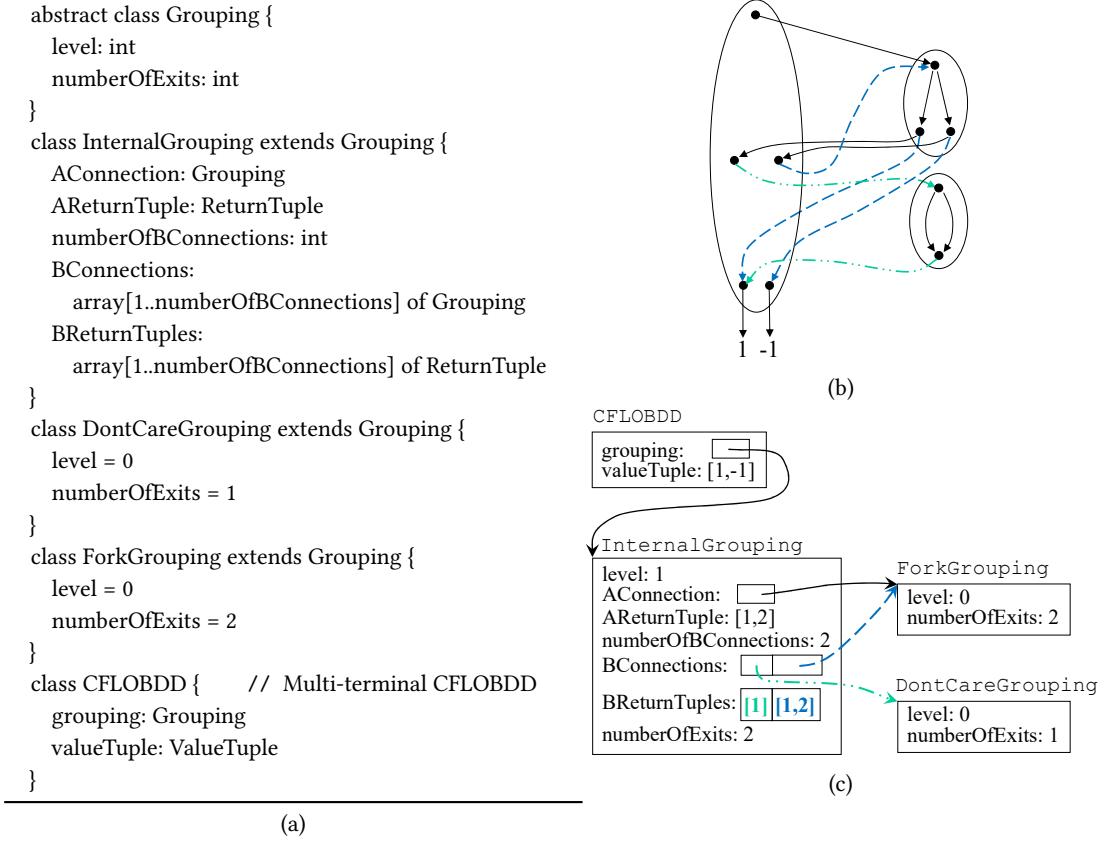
abstract class Grouping {
level: int
numberOfExits: int
}
class InternalGrouping extends Grouping {
AConnection: Grouping
AReturnTuple: ReturnTuple
numberOfBConnections: int
BConnections:
array[1..numberOfBConnections] of Grouping
BReturnTuples:
array[1..numberOfBConnections] of ReturnTuple
}
class DontCareGrouping extends Grouping {
level = 0
numberOfExits = 1
}
class ForkGrouping extends Grouping {
level = 0
numberOfExits = 2
}
class CFLOBDD { // Multi-terminal CFLOBDD
grouping: Grouping
valueTuple: ValueTuple
}

(a)

1 -1

(b)

CFLOBDD
grouping:
valueTuple: [1,-1]

InternalGrouping
level: 1
AConnection:
AReturnTuple: [1,2]
numberOfBConnections: 2
BConnections:
BReturnTuples: [1] [1,2]
numberOfExits: 2

ForkGrouping
level: 0
numberOfExits: 2

DontCareGrouping
level: 0
numberOfExits: 1

(c)